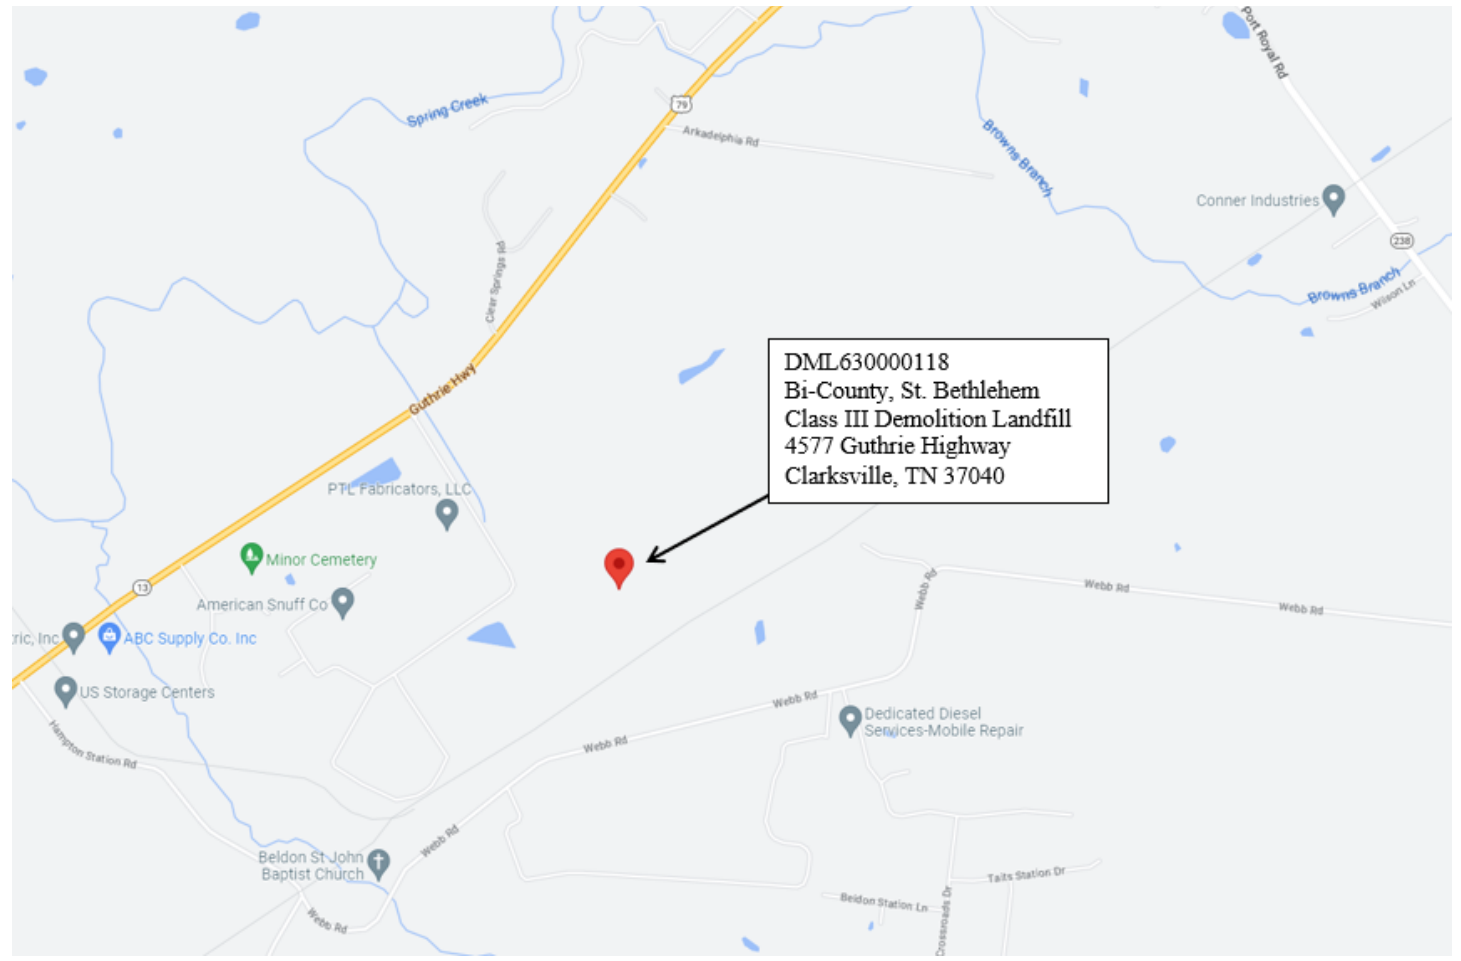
Spring Creek
79
Arkadelphia Rd
Browns Branch
Port Royal Rd
Conner Industries
238
Browns Branch
Wilson Ln
Clear Springs Rd
Guthrie Hwy

DML630000118
Bi-County, St. Bethlehem
Class III Demolition Landfill
4577 Guthrie Highway
Clarksville, TN 37040

PTL Fabricators, LLC
Minor Cemetery
13
American Snuff Co
tric, Inc
ABC Supply Co. Inc
US Storage Centers
Webb Rd
Webb Rd
Webb Rd
Webb Rd
Webb Rd
Dedicated Diesel Services-Mobile Repair
Hampton Station Rd
Webb Rd
Beldon St John Baptist Church
Webb Rd
Taits Station Dr
Beldon Station Ln
Crossroads Dr